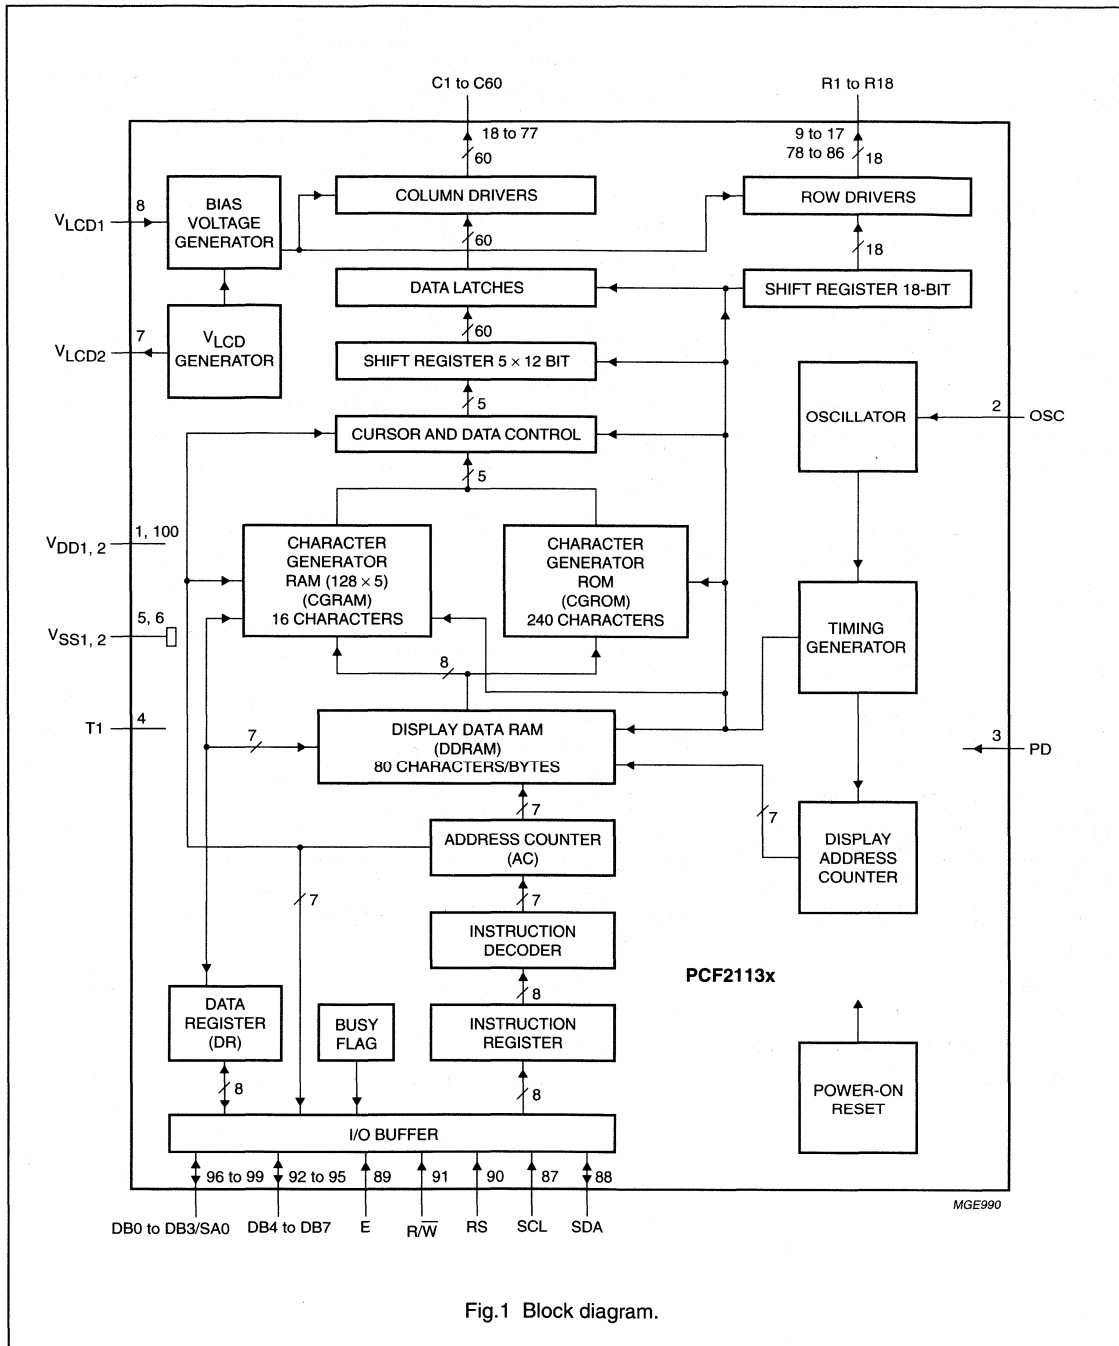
C1 to C60

R1 to R18

18 to 77

60

9 to 17
78 to 86

18

$V_{LCD1}$

8

BIAS VOLTAGE GENERATOR

COLUMN DRIVERS

ROW DRIVERS

60

18

DATA LATCHES

SHIFT REGISTER 18-BIT

$V_{LCD2}$

7

$V_{LCD}$ GENERATOR

60

SHIFT REGISTER 5 × 12 BIT

5

OSCILLATOR

2

OSC

CURSOR AND DATA CONTROL

5

$V_{DD1, 2}$

1, 100

CHARACTER GENERATOR RAM (128 × 5) (CGRAM) 16 CHARACTERS

CHARACTER GENERATOR ROM (CGROM) 240 CHARACTERS

$V_{SS1, 2}$

5, 6

TIMING GENERATOR

8

T1

4

7

DISPLAY DATA RAM (DDRAM) 80 CHARACTERS/BYTES

3

PD

7

7

ADDRESS COUNTER (AC)

DISPLAY ADDRESS COUNTER

7

7

INSTRUCTION DECODER

PCF2113x

8

DATA REGISTER (DR)

BUSY FLAG

INSTRUCTION REGISTER

POWER-ON RESET

8

8

I/O BUFFER

96 to 99

92 to 95

89

91

90

87

88

DB0 to DB3/SA0

DB4 to DB7

E

R/$\overline{W}$

RS

SCL

SDA

MGE990

Fig.1 Block diagram.